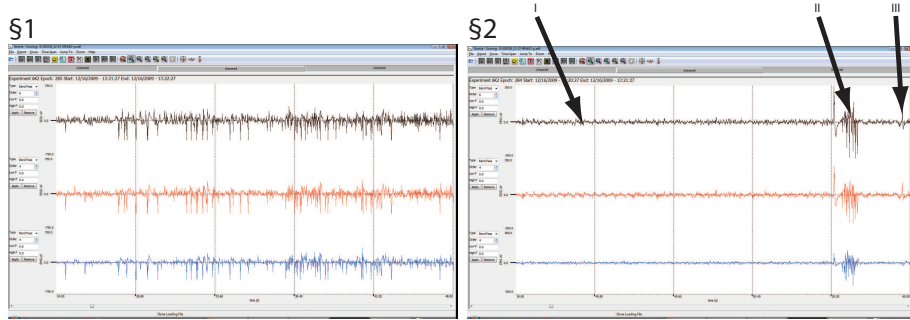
§1

Experiment 662 Epoch: 285 Start: 12/16/2009 - 13:21:27 End: 12/16/2009 - 13:22:27

Type Band Pass
Order 4
Low F 0.0
High F 0.0
Apply Remove

§2

I

II

III

Experiment 662 Epoch: 284 Start: 12/16/2009 - 13:20:27 End: 12/16/2009 - 13:21:27

Type Band Pass
Order 4
Low F 0.0
High F 0.0
Apply Remove

Done Loading File